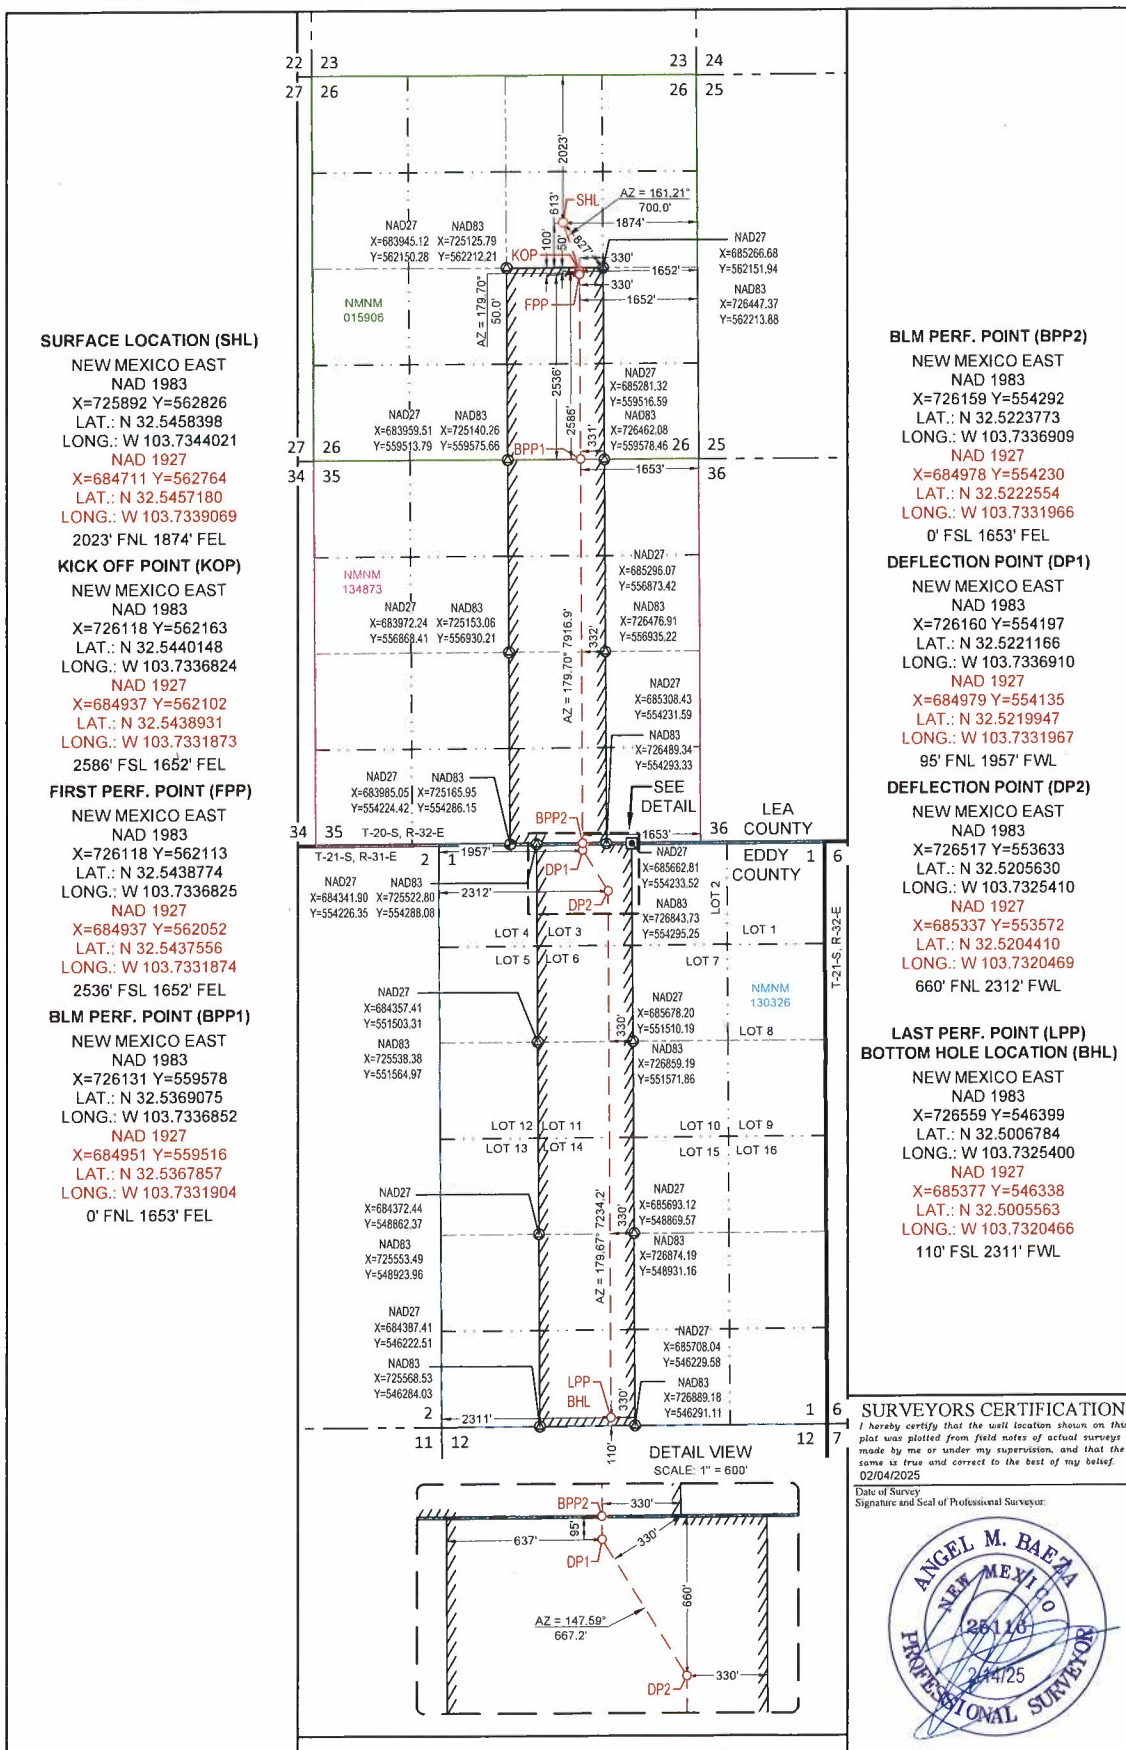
SURFACE LOCATION (SHL)
NEW MEXICO EAST
NAD 1983
X=725892 Y=562826
LAT.: N 32.5458398
LONG.: W 103.7344021
NAD 1927
X=684711 Y=562764
LAT.: N 32.5457180
LONG.: W 103.7339069
2023' FNL 1874' FEL

KICK OFF POINT (KOP)
NEW MEXICO EAST
NAD 1983
X=726118 Y=562163
LAT.: N 32.5440148
LONG.: W 103.7336824
NAD 1927
X=684937 Y=562102
LAT.: N 32.5438931
LONG.: W 103.7331873
2586' FSL 1652' FEL

FIRST PERF. POINT (FPP)
NEW MEXICO EAST
NAD 1983
X=726118 Y=562113
LAT.: N 32.5438774
LONG.: W 103.7336825
NAD 1927
X=684937 Y=562052
LAT.: N 32.5437556
LONG.: W 103.7331874
2536' FSL 1652' FEL

BLM PERF. POINT (BPP1)
NEW MEXICO EAST
NAD 1983
X=726131 Y=559578
LAT.: N 32.5369075
LONG.: W 103.7336852
NAD 1927
X=684951 Y=559516
LAT.: N 32.5367857
LONG.: W 103.7331904
0' FNL 1653' FEL

22 23 23 24
27 26 26 25
2023'
613'
SHL
AZ = 161.21°
700.0'
1874'
NAD27 X=683945.12 Y=562150.28
NAD83 X=725125.79 Y=562212.21
100' 50' 627'
KOP
330'
1652'
NAD27 X=685266.68 Y=562151.94
NAD83 X=726447.37 Y=562213.88
330'
1652'
NMNM 015906
AZ = 179.70° 50.0'
FPP
2536'
2586'
331'
NAD27 X=685281.32 Y=559516.59
NAD83 X=726462.08 Y=559578.46
NAD27 X=683959.51 Y=559513.79
NAD83 X=725140.26 Y=559575.66
BPP1
27 26 26 25
34 35 36
1653'
NMNM 134873
NAD27 X=685296.07 Y=556873.42
NAD27 X=683972.24 Y=556868.41
NAD83 X=725153.06 Y=556930.21
NAD83 X=726476.91 Y=556935.22
AZ = 179.70° 7916.9'
332'
NAD27 X=685308.43 Y=554231.59
NAD83 X=726489.34 Y=554293.33
NAD27 X=683985.05 Y=554224.42
NAD83 X=725165.95 Y=554286.15
SEE DETAIL
BPP2
34 35 T-20-S, R-32-E 36 LEA COUNTY
T-21-S, R-31-E 2 1 1957' 1653'
NAD27 X=685662.81 Y=554233.52
EDDY COUNTY 1 6
DP1
NAD27 X=684341.90 Y=554226.35
NAD83 X=725522.80 Y=554288.08
2312'
DP2
NAD83 X=726843.73 Y=554295.25
LOT 2
LOT 4 LOT 3 LOT 1
LOT 5 LOT 6 LOT 7
T-21-S, R-32-E
NMNM 130326
NAD27 X=684357.41 Y=551503.31
NAD83 X=725538.38 Y=551564.97
NAD27 X=685678.20 Y=551510.19
330'
LOT 8
NAD83 X=726859.19 Y=551571.86
LOT 12 LOT 11 LOT 10 LOT 9
LOT 13 LOT 14 LOT 15 LOT 16
NAD27 X=684372.44 Y=548862.37
NAD83 X=725553.49 Y=548923.96
AZ = 179.67° 7234.2'
330'
NAD27 X=685693.12 Y=548869.57
NAD83 X=726874.19 Y=548931.16
NAD27 X=684387.41 Y=546222.51
NAD83 X=725568.53 Y=546284.03
NAD27 X=685708.04 Y=546229.58
NAD83 X=726889.18 Y=546291.11
LPP
BHL
330'
2 2311' 1 6
11 12 12 7
110'
DETAIL VIEW
SCALE: 1" = 600'
BPP2 330'
95'
637'
330'
DP1
660'
AZ = 147.59°
667.2'
330'
DP2

BLM PERF. POINT (BPP2)
NEW MEXICO EAST
NAD 1983
X=726159 Y=554292
LAT.: N 32.5223773
LONG.: W 103.7336909
NAD 1927
X=684978 Y=554230
LAT.: N 32.5222554
LONG.: W 103.7331966
0' FSL 1653' FEL

DEFLECTION POINT (DP1)
NEW MEXICO EAST
NAD 1983
X=726160 Y=554197
LAT.: N 32.5221166
LONG.: W 103.7336910
NAD 1927
X=684979 Y=554135
LAT.: N 32.5219947
LONG.: W 103.7331967
95' FNL 1957' FWL

DEFLECTION POINT (DP2)
NEW MEXICO EAST
NAD 1983
X=726517 Y=553633
LAT.: N 32.5205630
LONG.: W 103.7325410
NAD 1927
X=685337 Y=553572
LAT.: N 32.5204410
LONG.: W 103.7320469
660' FNL 2312' FWL

LAST PERF. POINT (LPP)
BOTTOM HOLE LOCATION (BHL)
NEW MEXICO EAST
NAD 1983
X=726559 Y=546399
LAT.: N 32.5006784
LONG.: W 103.7325400
NAD 1927
X=685377 Y=546338
LAT.: N 32.5005563
LONG.: W 103.7320466
110' FSL 2311' FWL

SURVEYORS CERTIFICATION
I hereby certify that the well location shown on this plat was plotted from field notes of actual surveys made by me or under my supervision, and that the same is true and correct to the best of my belief.
02/04/2025
Date of Survey
Signature and Seal of Professional Surveyor:
ANGEL M. BAEZA
NEW MEXICO
25116
2/4/25
PROFESSIONAL SURVEYOR